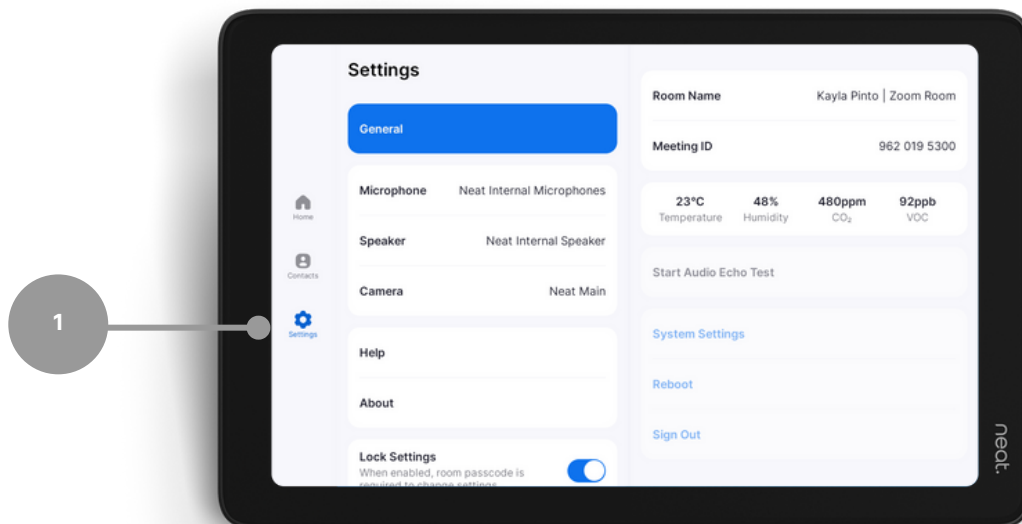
1

Home

Contacts

Settings

Settings

General

Microphone Neat Internal Microphones

Speaker Neat Internal Speaker

Camera Neat Main

Help

About

Lock Settings
When enabled, room passcode is required to change settings

Room Name Kayla Pinto | Zoom Room

Meeting ID 962 019 5300

23°C Temperature

48% Humidity

480ppm $CO_2$

92ppb VOC

Start Audio Echo Test

System Settings

Reboot

Sign Out

neat.